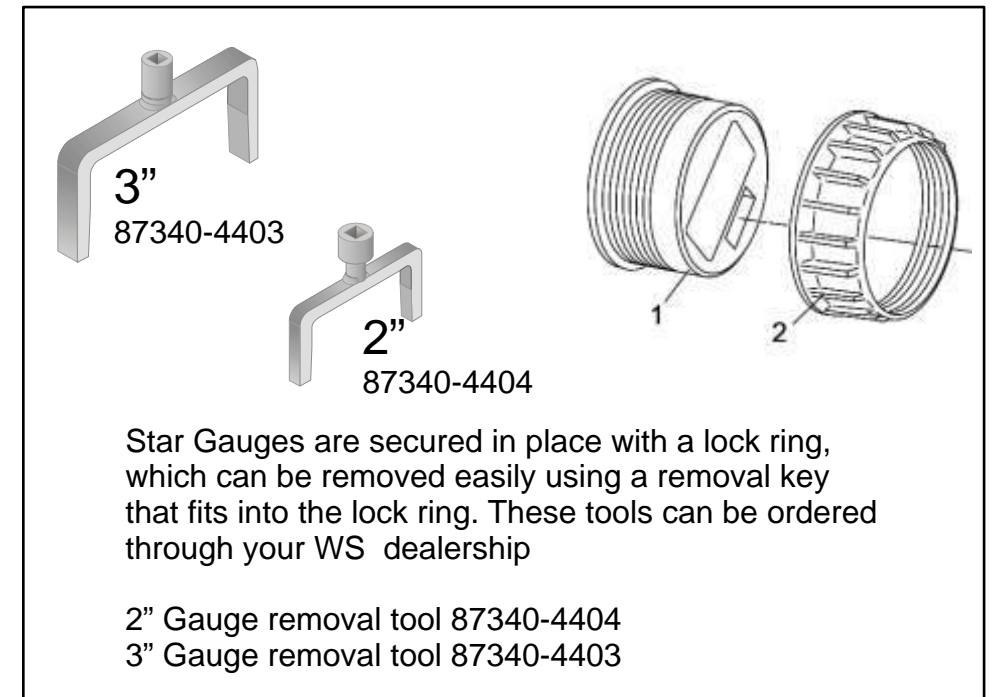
3”
87340-4403

2”
87340-4404

1

2

Star Gauges are secured in place with a lock ring, which can be removed easily using a removal key that fits into the lock ring. These tools can be ordered through your WS dealership

2” Gauge removal tool 87340-4404
3” Gauge removal tool 87340-4403